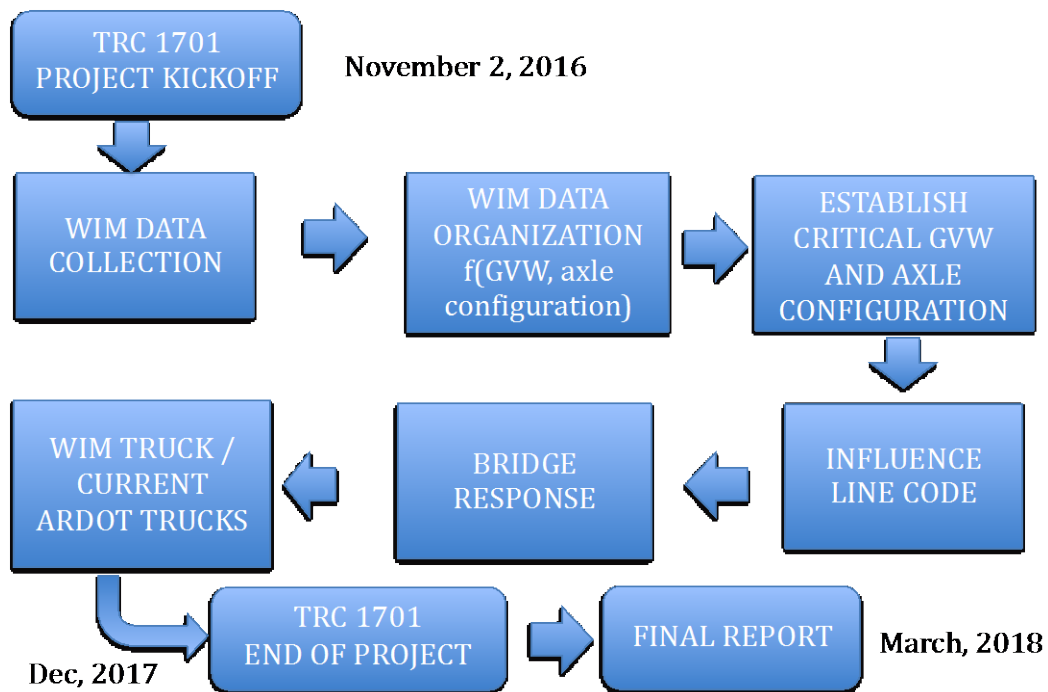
TRC 1701
PROJECT KICKOFF

November 2, 2016

WIM DATA COLLECTION

WIM DATA ORGANIZATION f(GVW, axle configuration)

ESTABLISH CRITICAL GVW AND AXLE CONFIGURATION

INFLUENCE LINE CODE

BRIDGE RESPONSE

WIM TRUCK / CURRENT ARDOT TRUCKS

TRC 1701
END OF PROJECT

FINAL REPORT

Dec, 2017

March, 2018